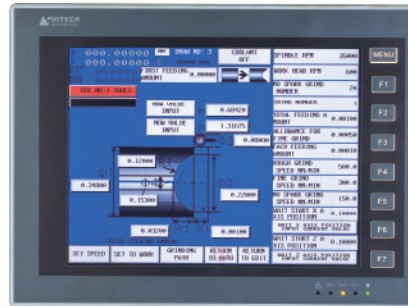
HITECH

000.00000
000.00000
DRAW NO: 3
COOLANT OFF
UNIT FEEDING AMOUNT
0.00000
USE NO.1 TOOLS
MAN VALUE INPUT
MAN VALUE INPUT
0.60420
1.31675
0.00000
0.12000
0.34000
0.15000
0.22000
0.02500
0.00100
SET SPEED
SET TO WORK
GRINDING PATH
RETURN TO 0000
RETURN TO EDIT

SPINDLE RPM 25000
WORK HEAD RPM 600
NO SPARK GRIND NUMBER 20
GRIND NUMBER 1
TOTAL FEEDING AMOUNT 0.00000
ALLOWANCE FOR FINE GRIND 0.00050
EACH FEEDING AMOUNT 0.00010
ROUGH GRIND SPEED MM/MIN 500.0
FINE GRIND SPEED MM/MIN 300.0
NO SPARK GRIND SPEED MM/MIN 150.0
WAIT START X AXIS POSITION 0.16000
WAIT X AXIS POSITION INPUT CURRENT VALUE
WAIT START Z AXIS POSITION 0.10000
WAIT Z AXIS POSITION INPUT CURRENT VALUE

MENU
F1
F2
F3
F4
F5
F6
F7